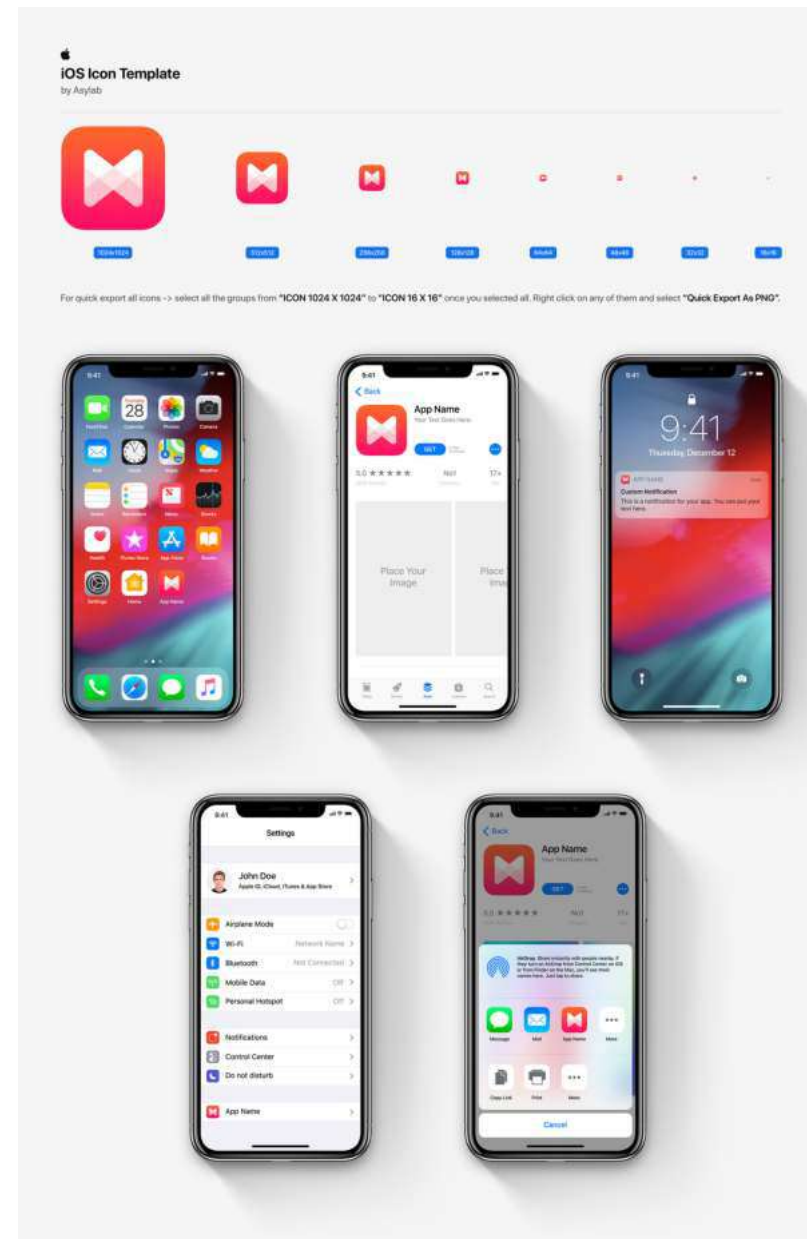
iOS Icon Template
by Asylab

1024x1024
512x512
256x256
128x128
64x64
48x48
32x32
16x16

For quick export all icons -> select all the groups from "ICON 1024 X 1024" to "ICON 16 X 16" once you selected all. Right click on any of them and select "Quick Export As PNG".

9:41
28
FaceTime Calendar Photos Camera
Mail Clock Maps Weather
Notes Reminders News Stocks
Health iTunes Store App Store Books
Settings Home App Name

9:41
Back
App Name
Your Text Goes Here
GET
5.0 ★★★★★
No1
17+
Place Your Image
Place Your Image

9:41
9:41
Thursday, December 12
APP NAME
Custom Notification
This is a notification for your app. You can put your text here.

9:41
Settings
John Doe
Apple ID, iCloud, iTunes & App Store
Airplane Mode
Wi-Fi Network Name
Bluetooth Not Connected
Mobile Data Off
Personal Hotspot Off
Notifications
Control Center
Do not disturb
App Name

9:41
Back
App Name
Your Text Goes Here
GET
5.0 ★★★★★
No1
17+
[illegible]
Message Mail App Name More
Copy Link Print More
Cancel